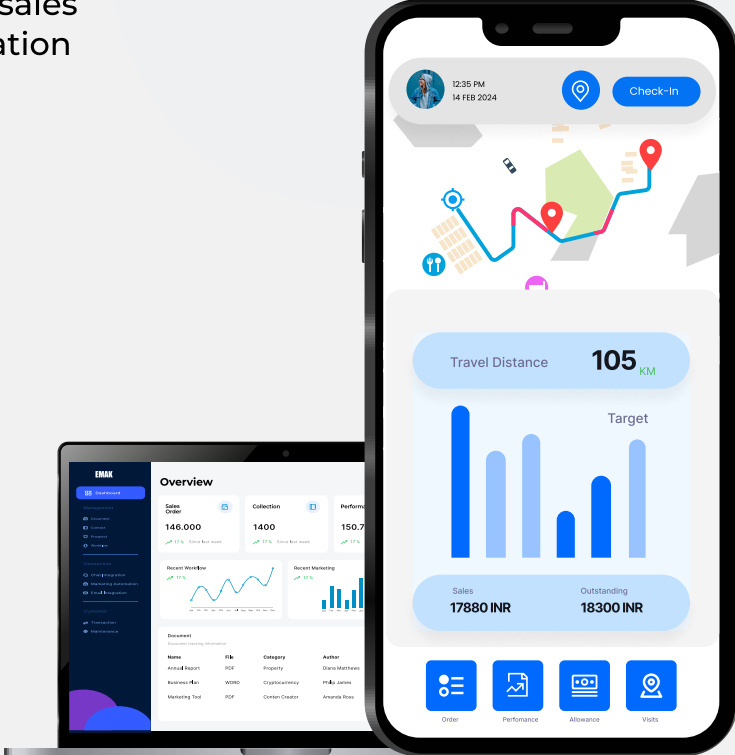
sales
ation

12:35 PM
14 FEB 2024
Check-In

Travel Distance 105 KM
Target

Sales
17880 INR
Outstanding
18300 INR

Order
Perfomance
Allowance
Visits

EMAK
Dashboard
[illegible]
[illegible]
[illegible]
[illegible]
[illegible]
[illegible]
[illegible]
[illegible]
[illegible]
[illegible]
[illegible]
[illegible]
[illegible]

Overview
Sales Order
146.000
17 % Since last week
Collection
1400
17 % Since last week
Performa
150.7
17 %
Recent Workflow
17 %
Recent Marketing
17 %
Document
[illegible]
| Name | File | Category | Author |
|---|---|---|---|
| Annual Report | PDF | Property | Diana Matthews |
| Business Plan | WORD | Cryptocurrency | Philip James |
| Marketing Tool | PDF | Conten Creator | Amanda Ross |